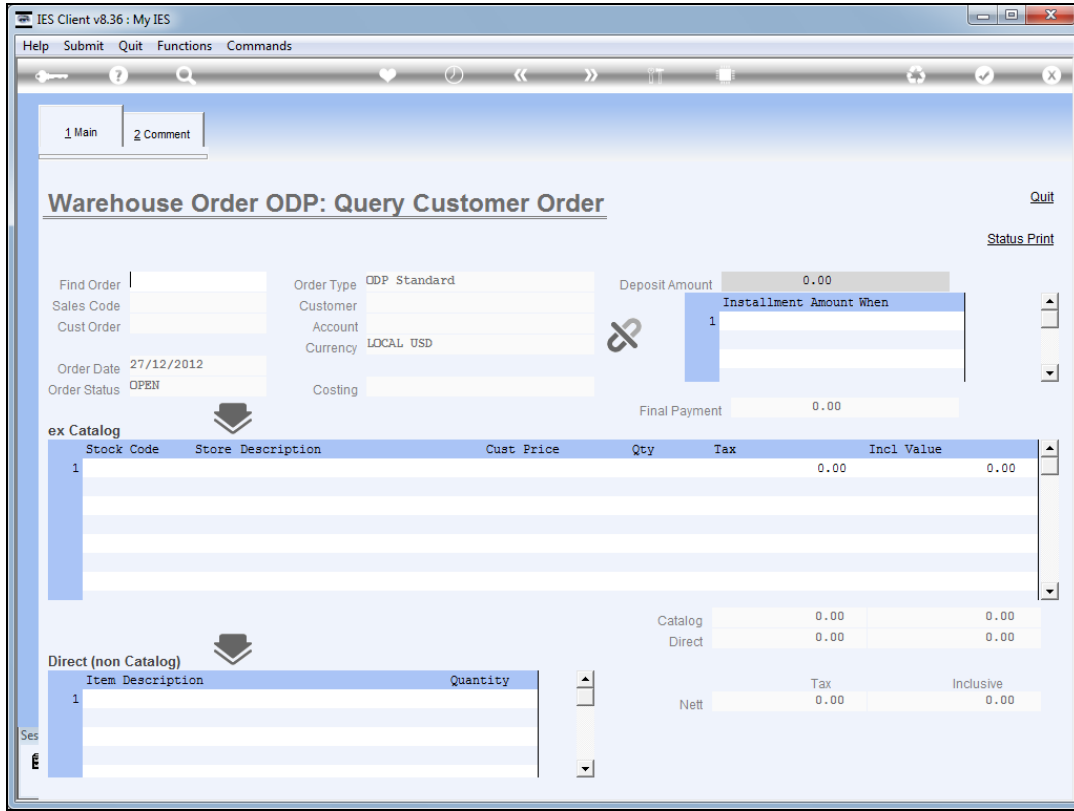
IES Client v8.36 : My IES

Help Submit Quit Functions Commands

1 Main
2 Comment

Warehouse Order ODP: Query Customer Order

Quit

Status Print

Find Order
Sales Code
Cust Order

Order Date 27/12/2012
Order Status OPEN

Order Type ODP Standard
Customer
Account
Currency LOCAL USD

Costing

Deposit Amount 0.00

| | Installment | Amount | When |
|---|---|---|---|
| 1 | | | |

Final Payment 0.00

ex Catalog

| | Stock Code | Store Description | Cust Price | Qty | Tax | Incl Value |
|---|---|---|---|---|---|---|
| 1 | | | | | 0.00 | 0.00 |

Catalog 0.00 0.00
Direct 0.00 0.00

Direct (non Catalog)

| | Item Description | Quantity |
|---|---|---|
| 1 | | |

Tax Inclusive
Nett 0.00 0.00

Ses